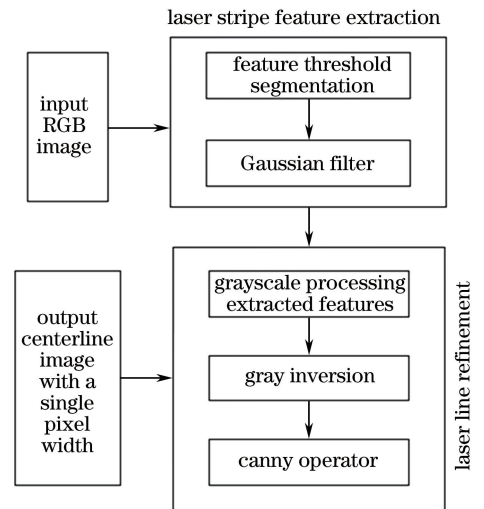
laser stripe feature extraction

input RGB image

feature threshold segmentation

Gaussian filter

output centerline image with a single pixel width

grayscale processing extracted features

gray inversion

canny operator

laser line refinement